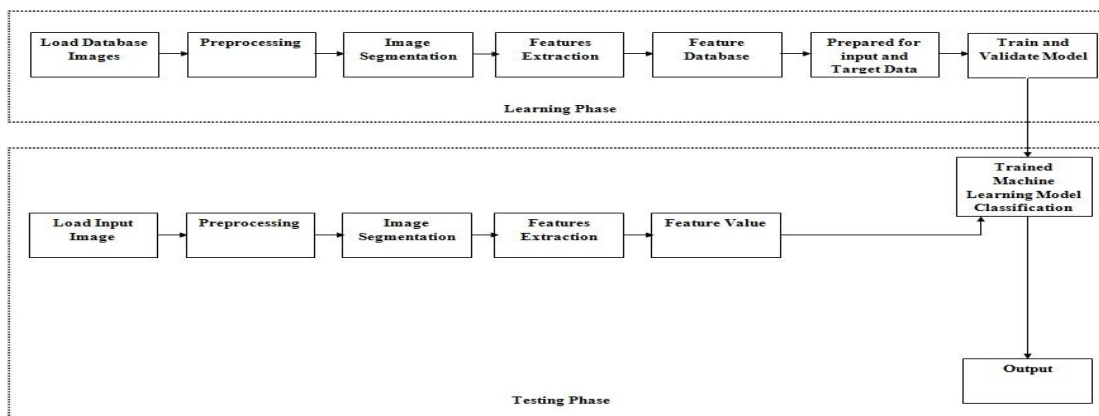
Load Database Images

Preprocessing

Image Segmentation

Features Extraction

Feature Database

Prepared for input and Target Data

Train and Validate Model

Learning Phase

Trained Machine Learning Model Classification

Load Input Image

Preprocessing

Image Segmentation

Features Extraction

Feature Value

Output

Testing Phase